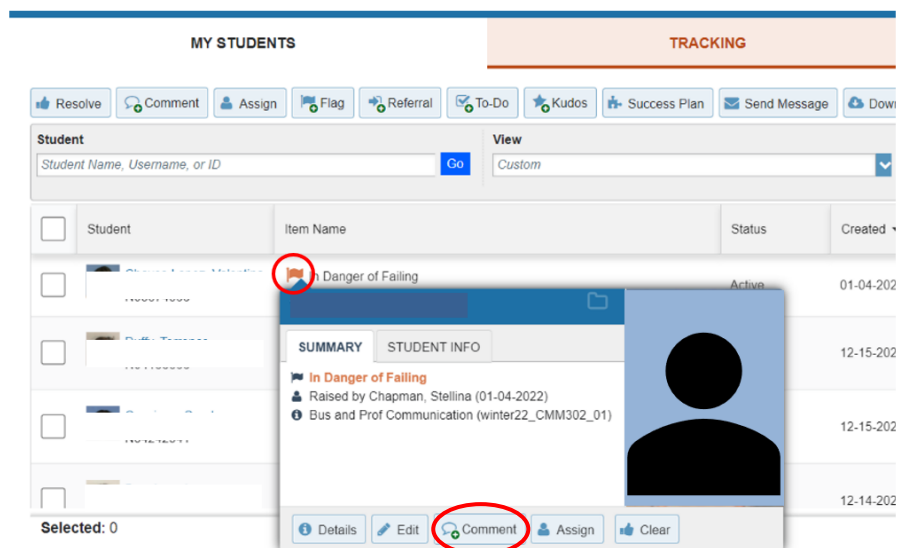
MY STUDENTS

TRACKING

Resolve
Comment
Assign
Flag
Referral
To-Do
Kudos
Success Plan
Send Message
Dow

Student
Student Name, Username, or ID
Go

View
Custom

| | Student | Item Name | Status | Created |
|---|---|---|---|---|
| | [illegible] | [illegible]n Danger of Failing | Active | 01-04-202 |
| | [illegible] | | | 12-15-202 |
| | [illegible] | | | 12-15-202 |
| | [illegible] | | | 12-14-202 |

SUMMARY
STUDENT INFO

In Danger of Failing
Raised by Chapman, Stellina (01-04-2022)
Bus and Prof Communication (winter22_CMM302_01)

Details
Edit
Comment
Assign
Clear

Selected: 0